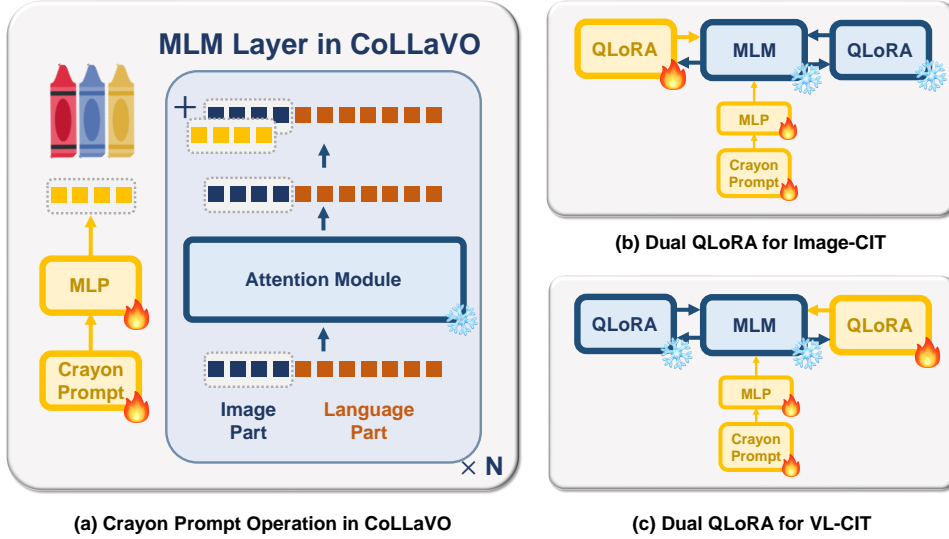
MLM Layer in CoLLaVO

+

Attention Module

Image Part

Language Part

× N

MLP

Crayon Prompt

(a) Crayon Prompt Operation in CoLLaVO

QLoRA

MLM

QLoRA

MLP

Crayon Prompt

(b) Dual QLoRA for Image-CIT

QLoRA

MLM

QLoRA

MLP

Crayon Prompt

(c) Dual QLoRA for VL-CIT